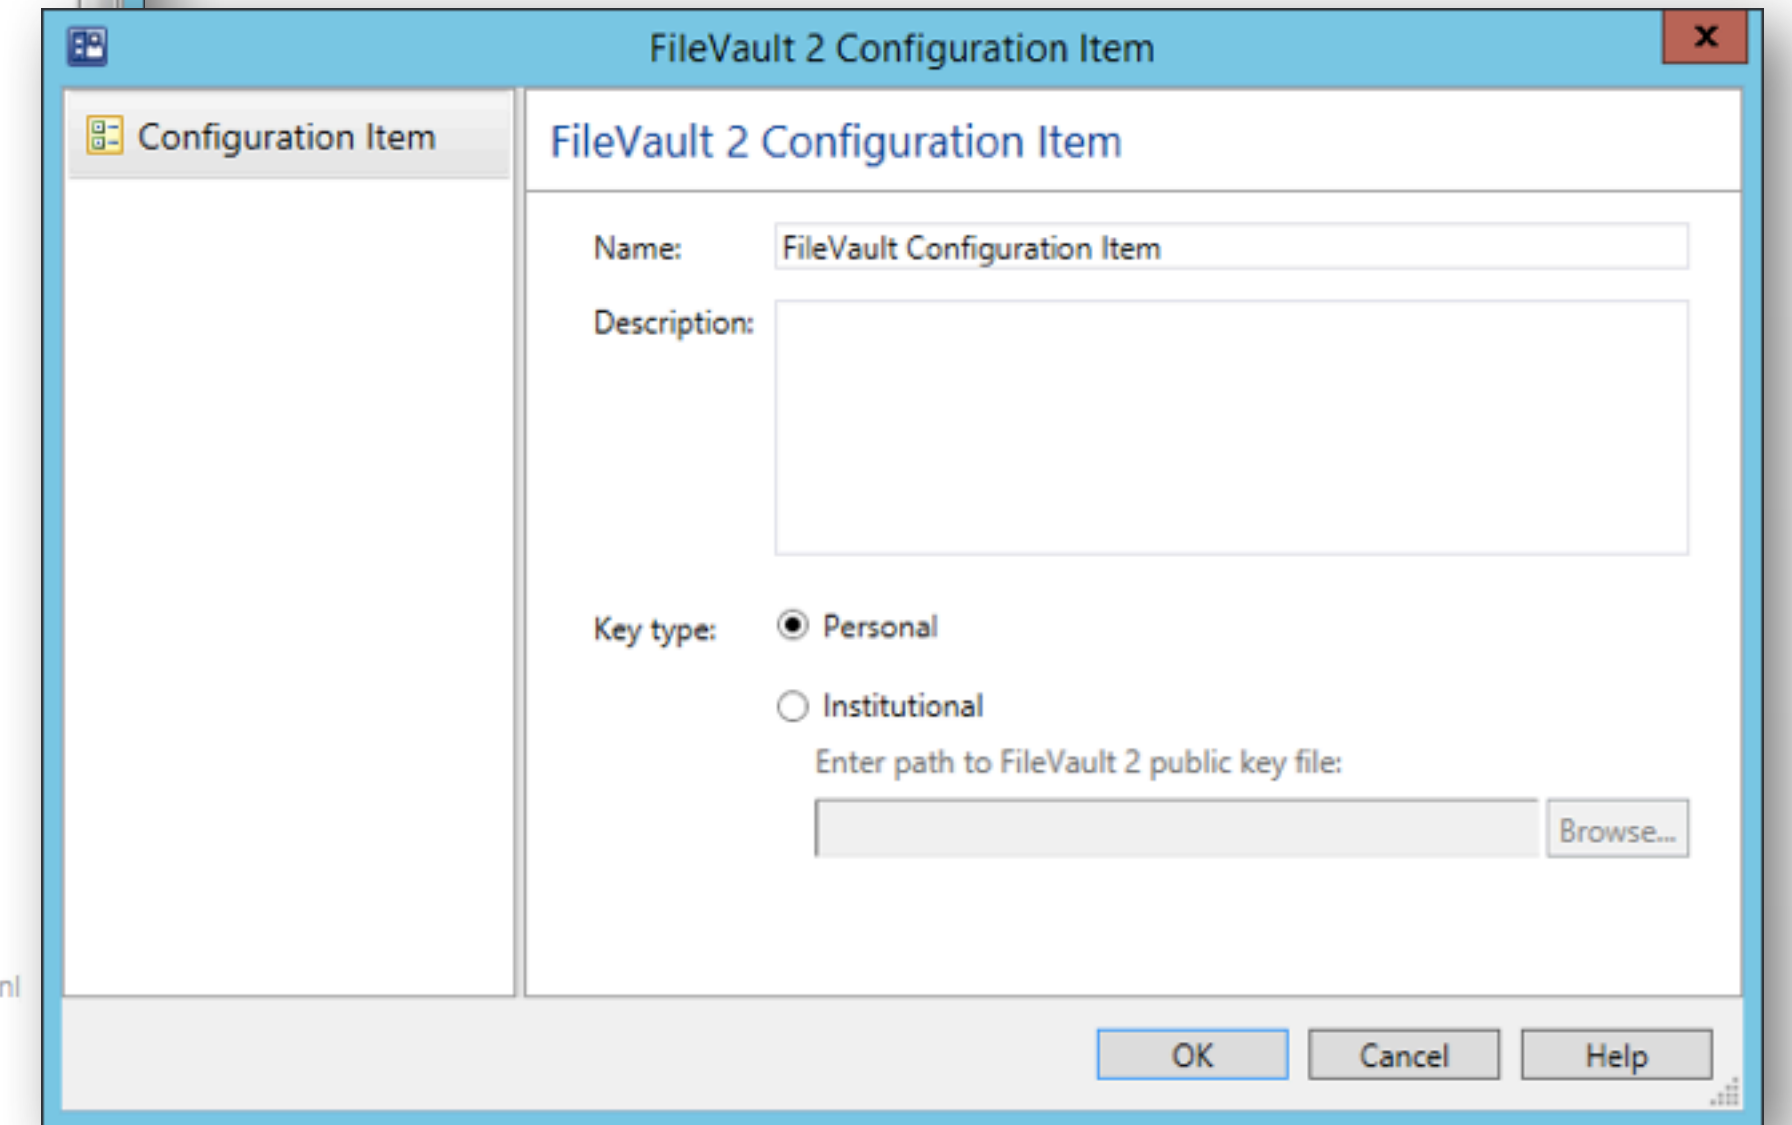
FileVault 2 Configuration Item

Configuration Item

FileVault 2 Configuration Item

Name: FileVault Configuration Item

Description:

Key type: Personal

Institutional

Enter path to FileVault 2 public key file:

Browse...

nl

OK Cancel Help